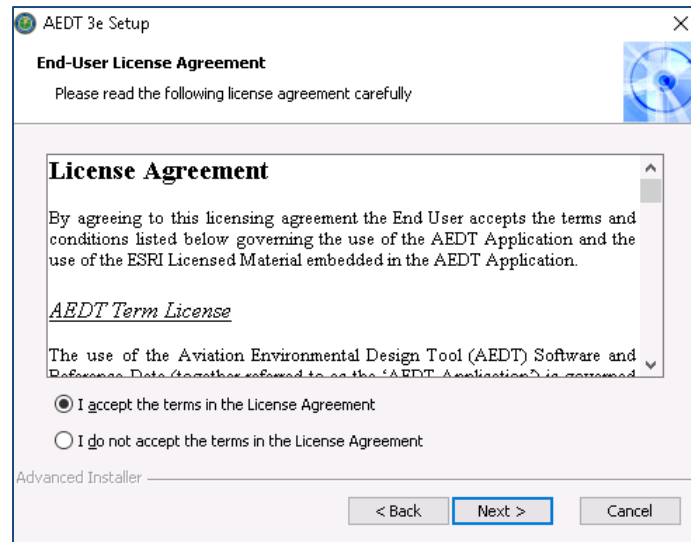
AEDT 3e Setup

End-User License Agreement

Please read the following license agreement carefully

License Agreement

By agreeing to this licensing agreement the End User accepts the terms and conditions listed below governing the use of the AEDT Application and the use of the ESRI Licensed Material embedded in the AEDT Application.

AEDT Term License

The use of the Aviation Environmental Design Tool (AEDT) Software and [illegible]

I accept the terms in the License Agreement

I do not accept the terms in the License Agreement

Advanced Installer

< Back

Next >

Cancel